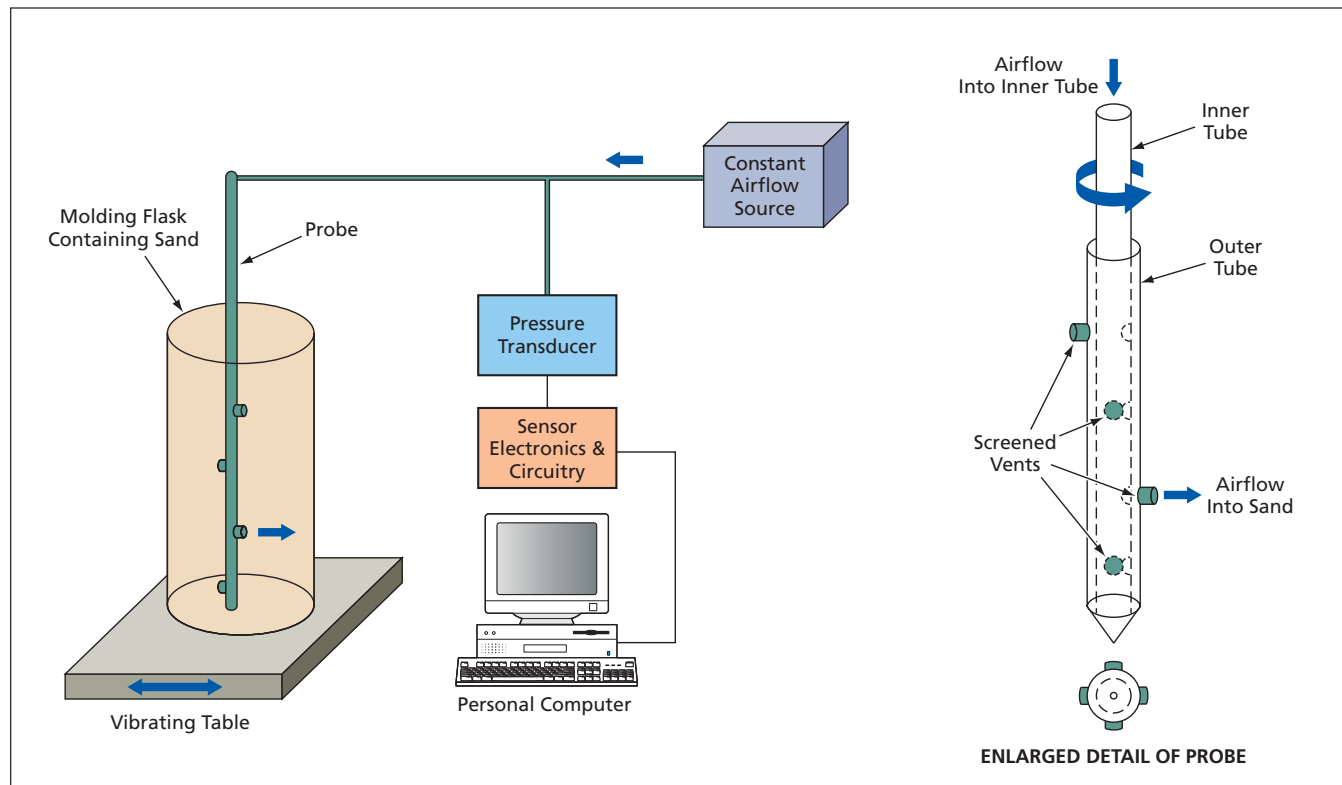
Constant Airflow Source

Molding Flask Containing Sand

Probe

Pressure Transducer

Sensor Electronics & Circuitry

Vibrating Table

Personal Computer

Airflow Into Inner Tube

Inner Tube

Outer Tube

Screened Vents

Airflow Into Sand

ENLARGED DETAIL OF PROBE